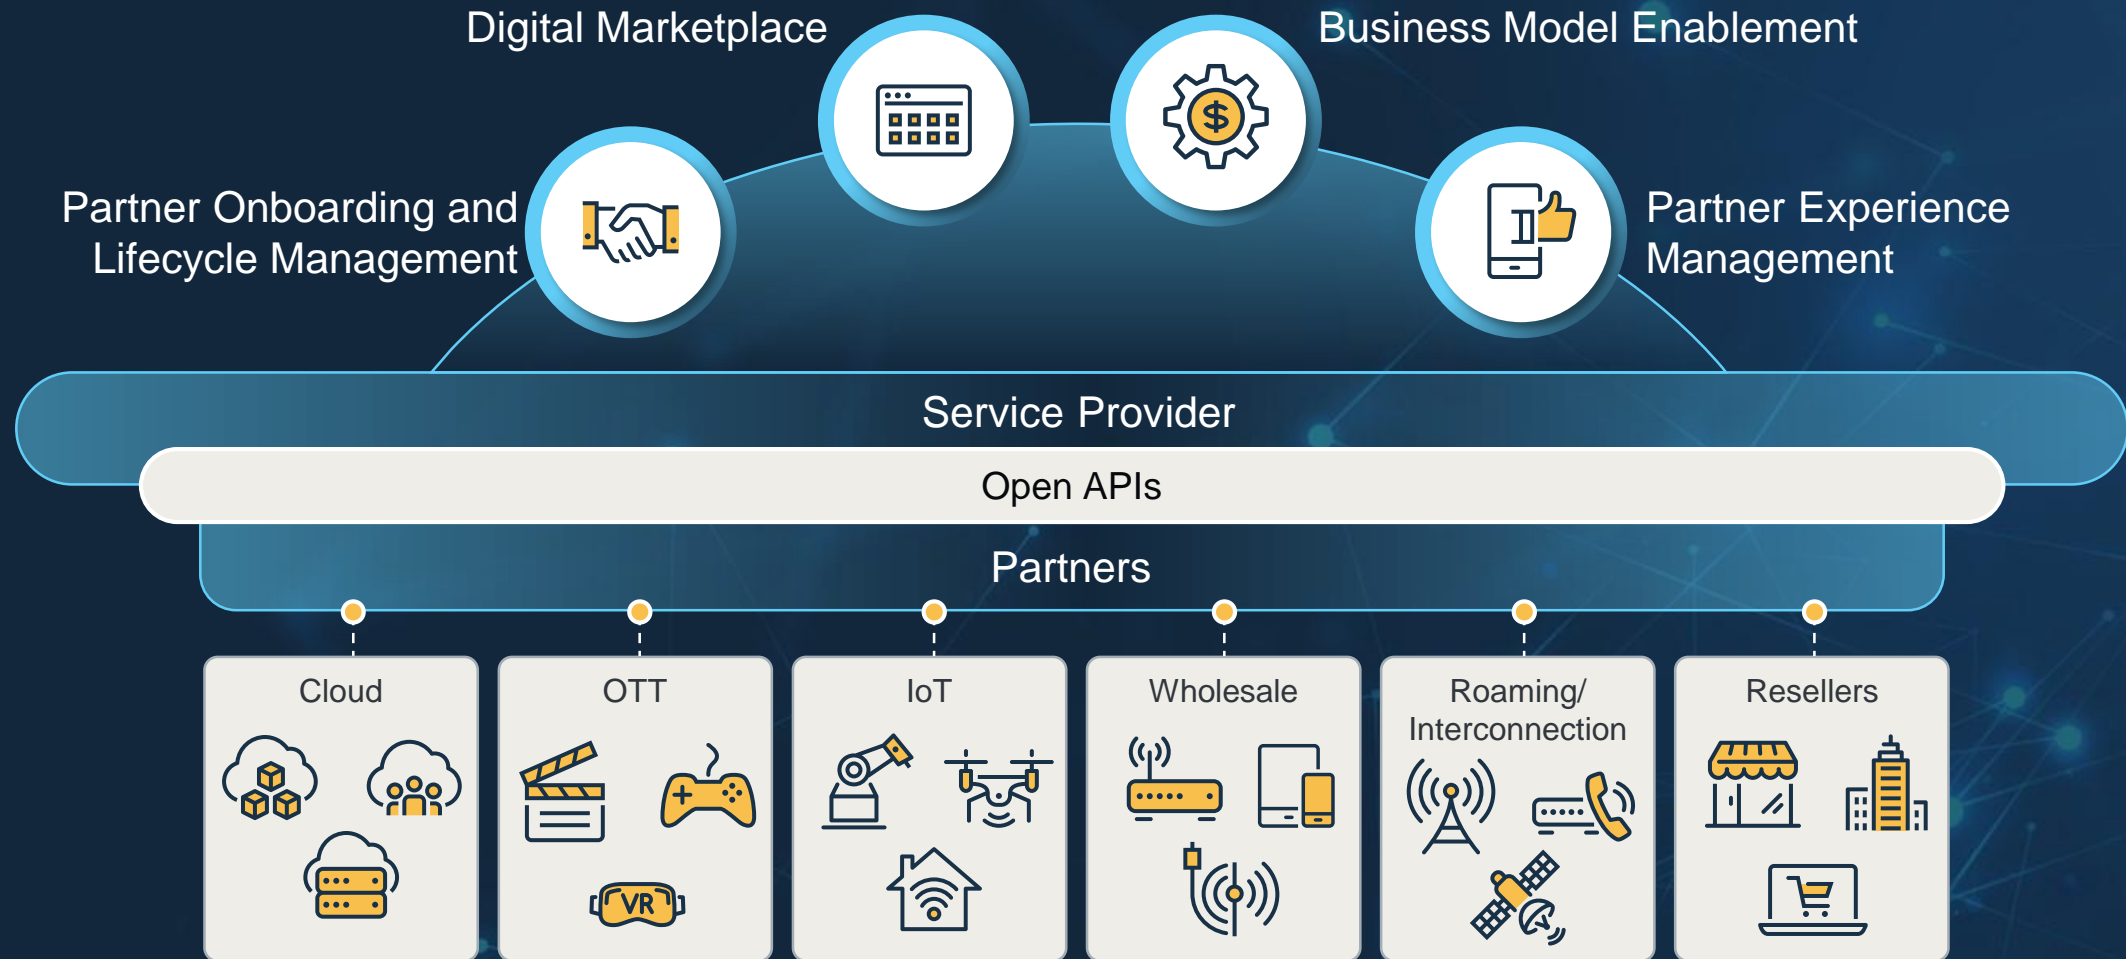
Digital Marketplace

Business Model Enablement

Partner Onboarding and Lifecycle Management

Partner Experience Management

Service Provider

Open APIs

Partners

Cloud

OTT

VR

IoT

Wholesale

Roaming/ Interconnection

Resellers